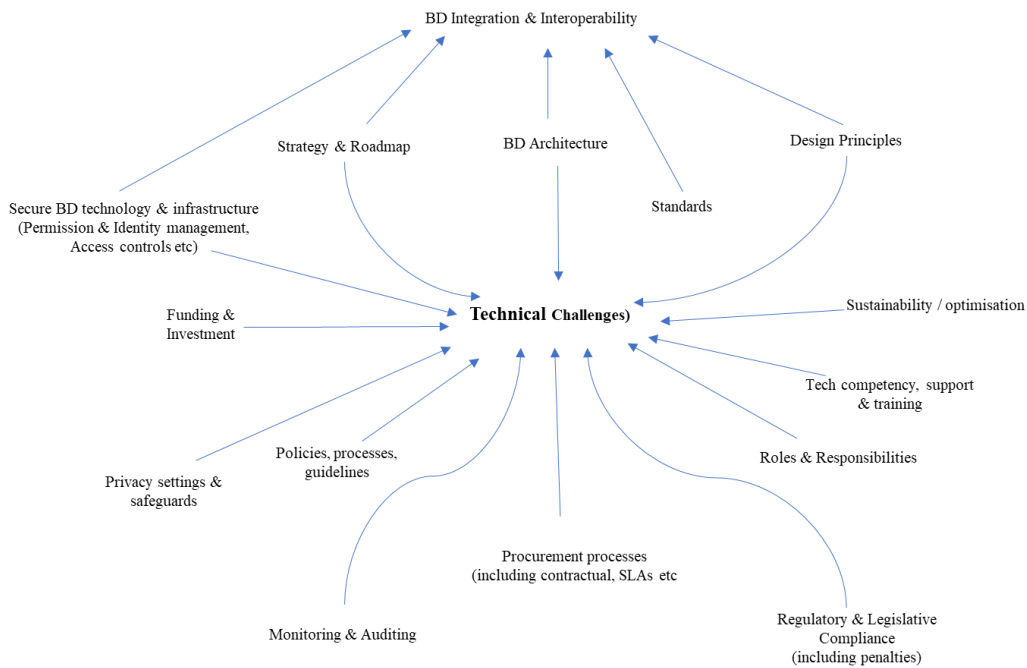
BD Integration & Interoperability

Strategy & Roadmap

BD Architecture

Design Principles

Standards

Secure BD technology & infrastructure (Permission & Identity management, Access controls etc)

Technical Challenges)

Funding & Investment

Sustainability / optimisation

Tech competency, support & training

Roles & Responsibilities

Policies, processes, guidelines

Privacy settings & safeguards

Procurement processes (including contractual, SLAs etc

Monitoring & Auditing

Regulatory & Legislative Compliance (including penalties)